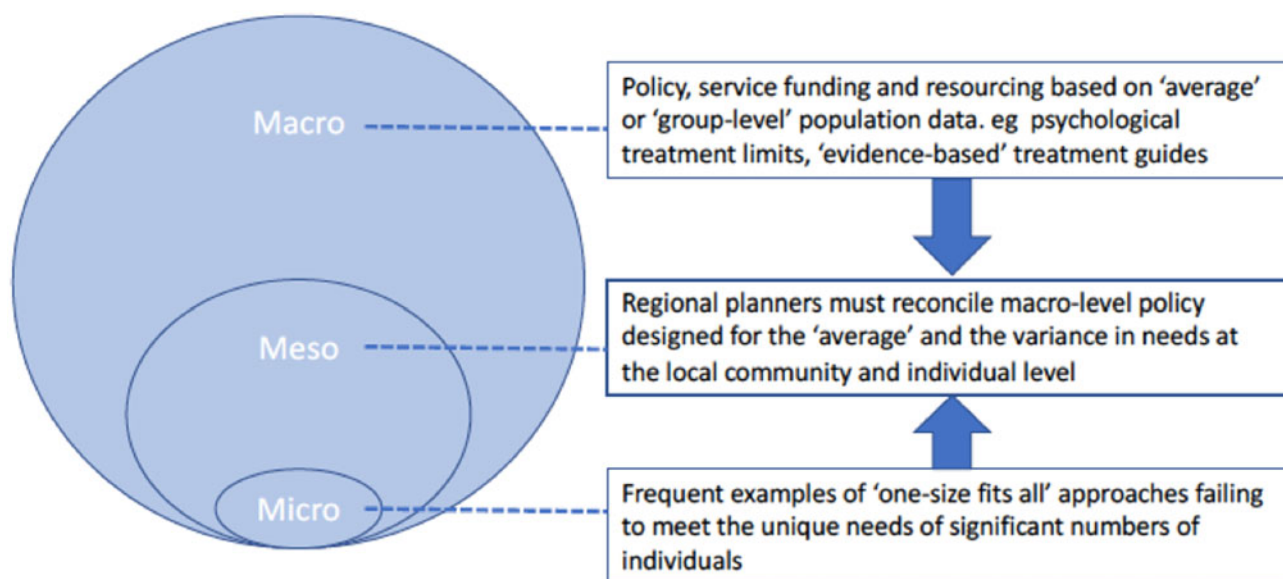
Macro

Meso

Micro

Policy, service funding and resourcing based on 'average' or 'group-level' population data. eg psychological treatment limits, 'evidence-based' treatment guides

Regional planners must reconcile macro-level policy designed for the 'average' and the variance in needs at the local community and individual level

Frequent examples of 'one-size fits all' approaches failing to meet the unique needs of significant numbers of individuals